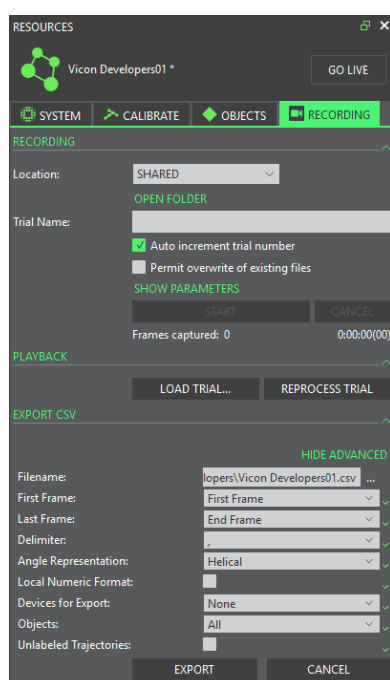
RESOURCES

Vicon Developers01 *

GO LIVE

SYSTEM
CALIBRATE
OBJECTS
RECORDING

RECORDING

Location: SHARED

OPEN FOLDER

Trial Name:

Auto increment trial number

Permit overwrite of existing files

SHOW PARAMETERS

START
CANCEL

Frames captured: 0
0:00:00(00)

PLAYBACK

LOAD TRIAL...
REPROCESS TRIAL

EXPORT CSV

HIDE ADVANCED

| | |
|---|---|
| Filename: | lopers\Vicon Developers01.csv ... |
| First Frame: | First Frame |
| Last Frame: | End Frame |
| Delimiter: | , |
| Angle Representation: | Helical |
| Local Numeric Format: | |
| Devices for Export: | None |
| Objects: | All |
| Unlabeled Trajectories: | |

EXPORT
CANCEL